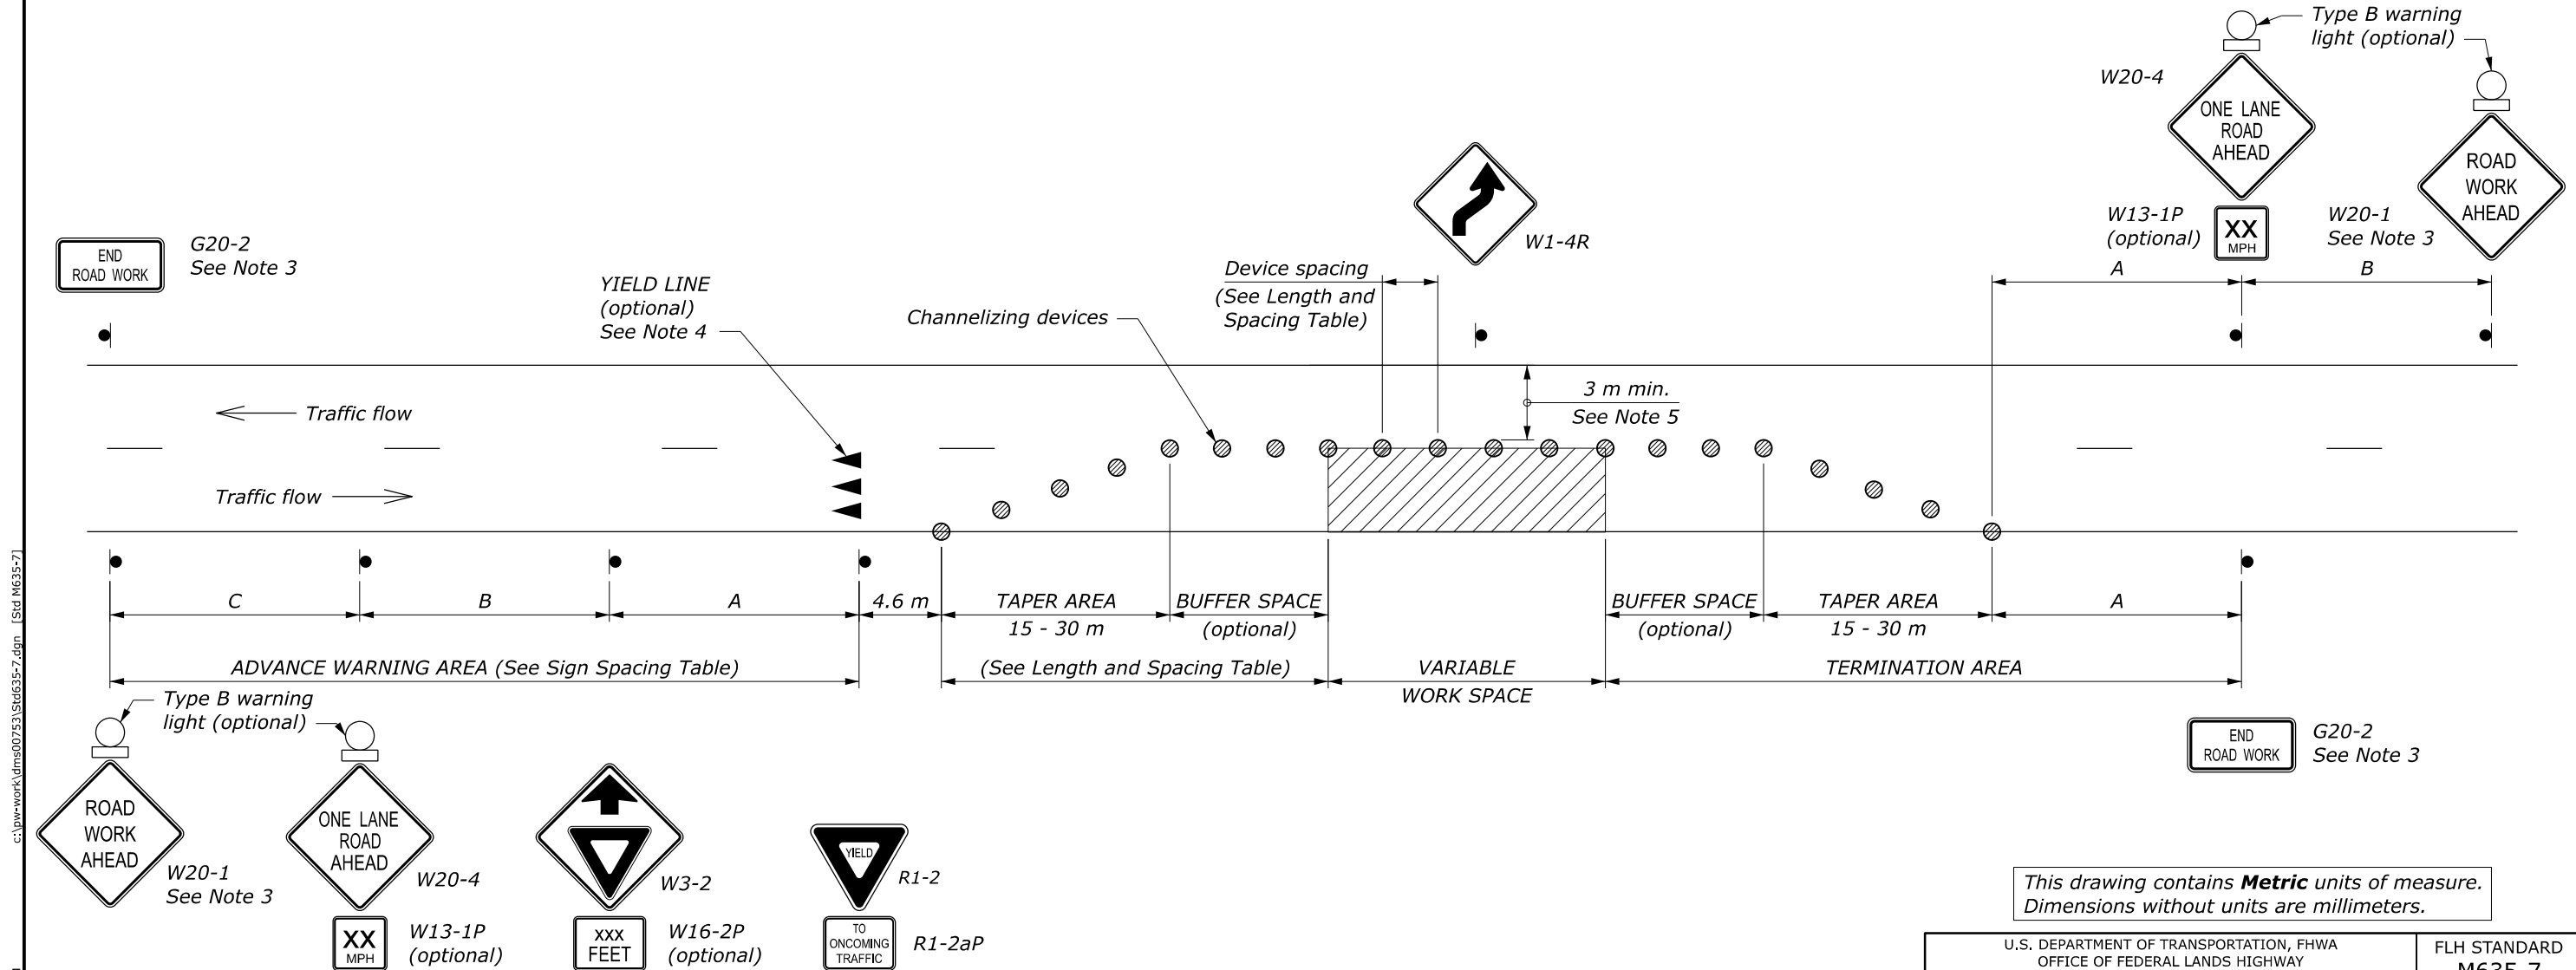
Type B warning light (optional)

W20-4

ONE LANE ROAD AHEAD

ROAD WORK AHEAD

W13-1P (optional)

XX MPH

W20-1 See Note 3

END ROAD WORK

G20-2 See Note 3

W1-4R

YIELD LINE (optional) See Note 4

Channelizing devices

Device spacing (See Length and Spacing Table)

A

B

3 m min. See Note 5

Traffic flow

Traffic flow

C

B

A

4.6 m

TAPER AREA 15 - 30 m

BUFFER SPACE (optional)

BUFFER SPACE (optional)

TAPER AREA 15 - 30 m

A

ADVANCE WARNING AREA (See Sign Spacing Table)

(See Length and Spacing Table)

VARIABLE WORK SPACE

TERMINATION AREA

Type B warning light (optional)

END ROAD WORK

G20-2 See Note 3

ROAD WORK AHEAD

W20-1 See Note 3

ONE LANE ROAD AHEAD

W20-4

XX MPH

W13-1P (optional)

W3-2

XXX FEET

W16-2P (optional)

YIELD

R1-2

TO ONCOMING TRAFFIC

R1-2aP

This drawing contains **Metric** units of measure. Dimensions without units are millimeters.

U.S. DEPARTMENT OF TRANSPORTATION, FHWA OFFICE OF FEDERAL LANDS HIGHWAY

FLH STANDARD M635-7

c:\pw-work\dms00753\Std635-7.dgn [Std M635-7]